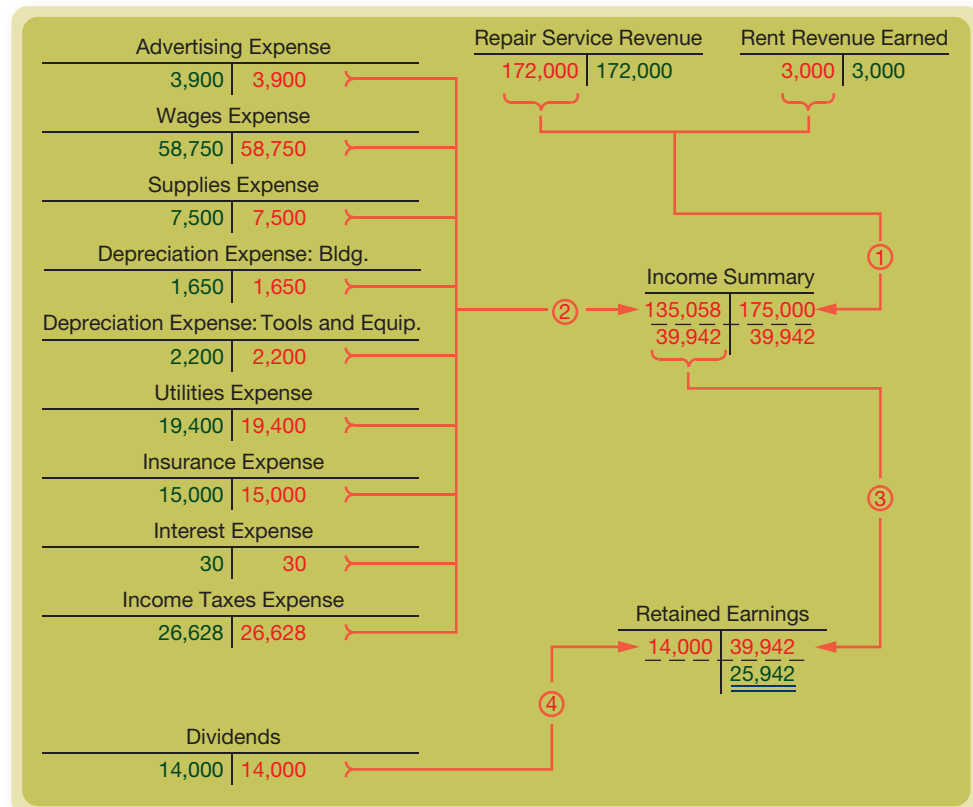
| Advertising Expense | |
|---|---|
| 3,900 | 3,900 |

| Wages Expense | |
|---|---|
| 58,750 | 58,750 |

| Supplies Expense | |
|---|---|
| 7,500 | 7,500 |

| Depreciation Expense: Bldg. | |
|---|---|
| 1,650 | 1,650 |

| Depreciation Expense: Tools and Equip. | |
|---|---|
| 2,200 | 2,200 |

| Utilities Expense | |
|---|---|
| 19,400 | 19,400 |

| Insurance Expense | |
|---|---|
| 15,000 | 15,000 |

| Interest Expense | |
|---|---|
| 30 | 30 |

| Income Taxes Expense | |
|---|---|
| 26,628 | 26,628 |

| Dividends | |
|---|---|
| 14,000 | 14,000 |

| Repair Service Revenue | |
|---|---|
| 172,000 | 172,000 |

| Rent Revenue Earned | |
|---|---|
| 3,000 | 3,000 |

1

2

| Income Summary | |
|---|---|
| 135,058 | 175,000 |
| 39,942 | 39,942 |

3

| Retained Earnings | |
|---|---|
| 14,000 | 39,942 |
| | 25,942 |

4